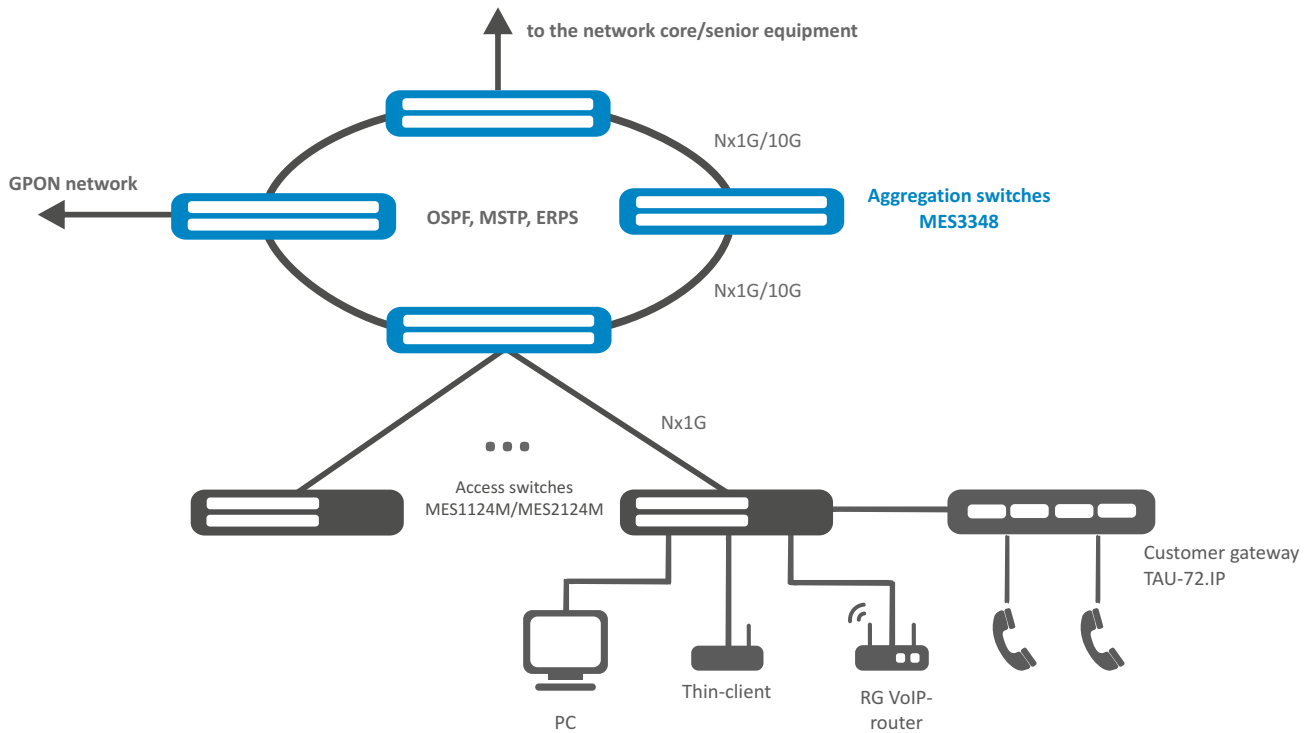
to the network core/senior equipment

Nx1G/10G

GPON network

OSPF, MSTP, ERPS

Aggregation switches
MES3348

Nx1G/10G

Nx1G

Access switches
MES1124M/MES2124M

Customer gateway
TAU-72.IP

PC

Thin-client

RG VoIP-router